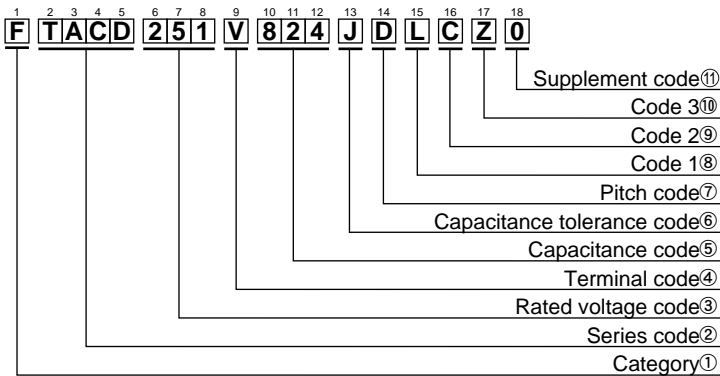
1 2 3 4 5 6 7 8 9 10 11 12 13 14 15 16 17 18

F TACD 251 V 824 J D L C Z 0

Supplement code⑪
Code 3⑩
Code 2⑨
Code 1⑧
Pitch code⑦
Capacitance tolerance code⑥
Capacitance code⑤
Terminal code④
Rated voltage code③
Series code②
Category①